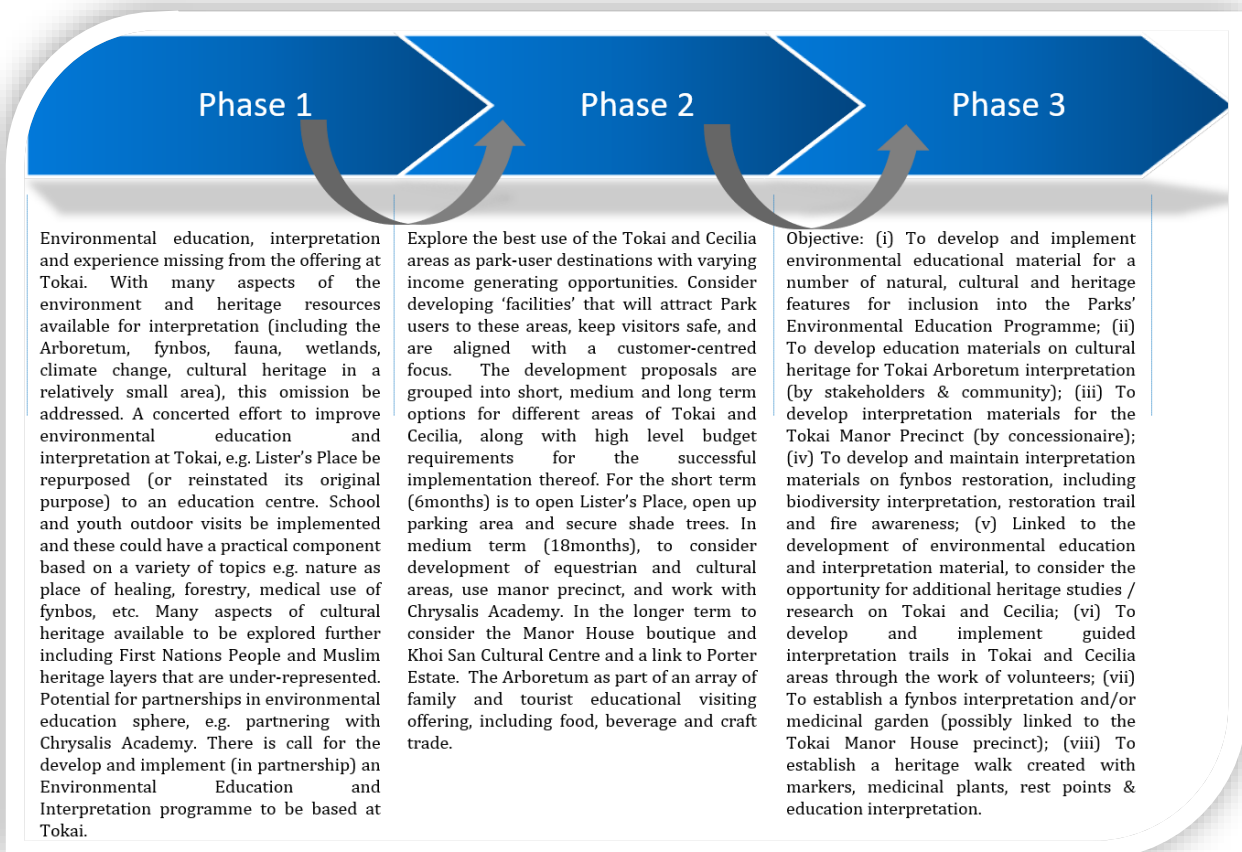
Phase 1

Phase 2

Phase 3

Environmental education, interpretation and experience missing from the offering at Tokai. With many aspects of the environment and heritage resources available for interpretation (including the Arboretum, fynbos, fauna, wetlands, climate change, cultural heritage in a relatively small area), this omission be addressed. A concerted effort to improve environmental education and interpretation at Tokai, e.g. Lister's Place be repurposed (or reinstated its original purpose) to an education centre. School and youth outdoor visits be implemented and these could have a practical component based on a variety of topics e.g. nature as place of healing, forestry, medical use of fynbos, etc. Many aspects of cultural heritage available to be explored further including First Nations People and Muslim heritage layers that are under-represented. Potential for partnerships in environmental education sphere, e.g. partnering with Chrysalis Academy. There is call for the develop and implement (in partnership) an Environmental Education and Interpretation programme to be based at Tokai.

Explore the best use of the Tokai and Cecilia areas as park-user destinations with varying income generating opportunities. Consider developing 'facilities' that will attract Park users to these areas, keep visitors safe, and are aligned with a customer-centred focus. The development proposals are grouped into short, medium and long term options for different areas of Tokai and Cecilia, along with high level budget requirements for the successful implementation thereof. For the short term (6months) is to open Lister's Place, open up parking area and secure shade trees. In medium term (18months), to consider development of equestrian and cultural areas, use manor precinct, and work with Chrysalis Academy. In the longer term to consider the Manor House boutique and Khoi San Cultural Centre and a link to Porter Estate. The Arboretum as part of an array of family and tourist educational visiting offering, including food, beverage and craft trade.

Objective: (i) To develop and implement environmental educational material for a number of natural, cultural and heritage features for inclusion into the Parks' Environmental Education Programme; (ii) To develop education materials on cultural heritage for Tokai Arboretum interpretation (by stakeholders & community); (iii) To develop interpretation materials for the Tokai Manor Precinct (by concessionaire); (iv) To develop and maintain interpretation materials on fynbos restoration, including biodiversity interpretation, restoration trail and fire awareness; (v) Linked to the development of environmental education and interpretation material, to consider the opportunity for additional heritage studies / research on Tokai and Cecilia; (vi) To develop and implement guided interpretation trails in Tokai and Cecilia areas through the work of volunteers; (vii) To establish a fynbos interpretation and/or medicinal garden (possibly linked to the Tokai Manor House precinct); (viii) To establish a heritage walk created with markers, medicinal plants, rest points & education interpretation.